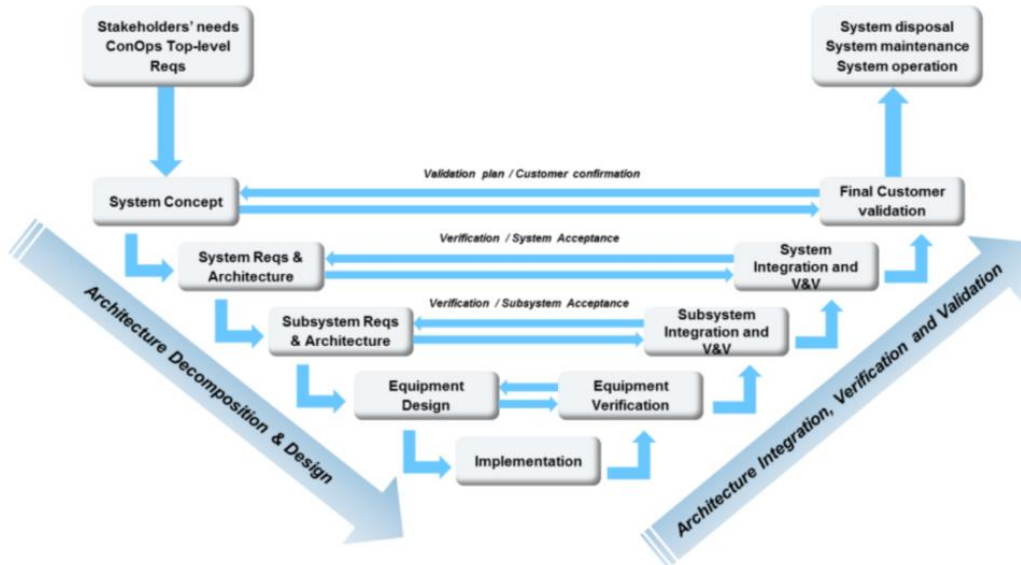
Stakeholders' needs
ConOps Top-level
Reqs

System disposal
System maintenance
System operation

Validation plan / Customer confirmation

System Concept

Final Customer validation

Verification / System Acceptance

System Reqs & Architecture

System Integration and V&V

Verification / Subsystem Acceptance

Subsystem Reqs & Architecture

Subsystem Integration and V&V

Equipment Design

Equipment Verification

Implementation

Architecture Decomposition & Design

Architecture Integration, Verification and Validation